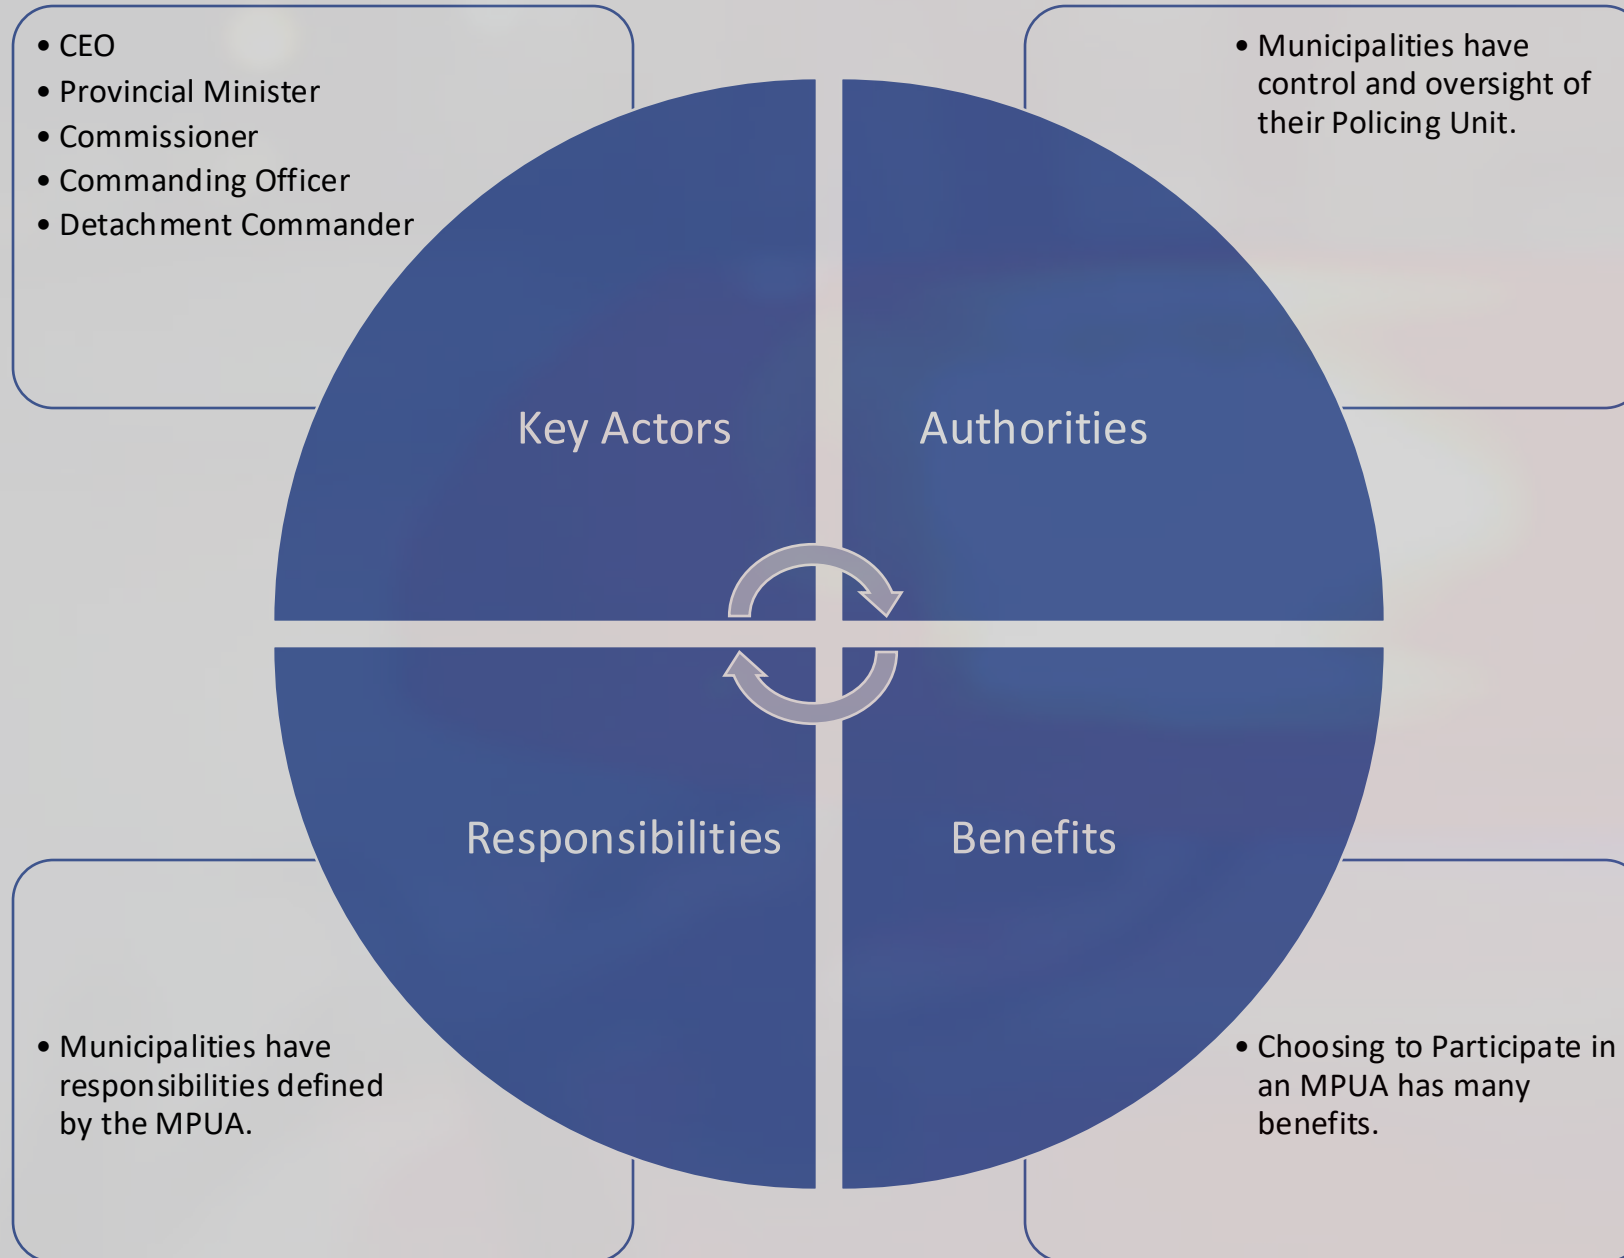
• CEO
• Provincial Minister
• Commissioner
• Commanding Officer
• Detachment Commander

• Municipalities have control and oversight of their Policing Unit.

Key Actors

Authorities

Responsibilities

Benefits

• Municipalities have responsibilities defined by the MPUA.

• Choosing to Participate in an MPUA has many benefits.